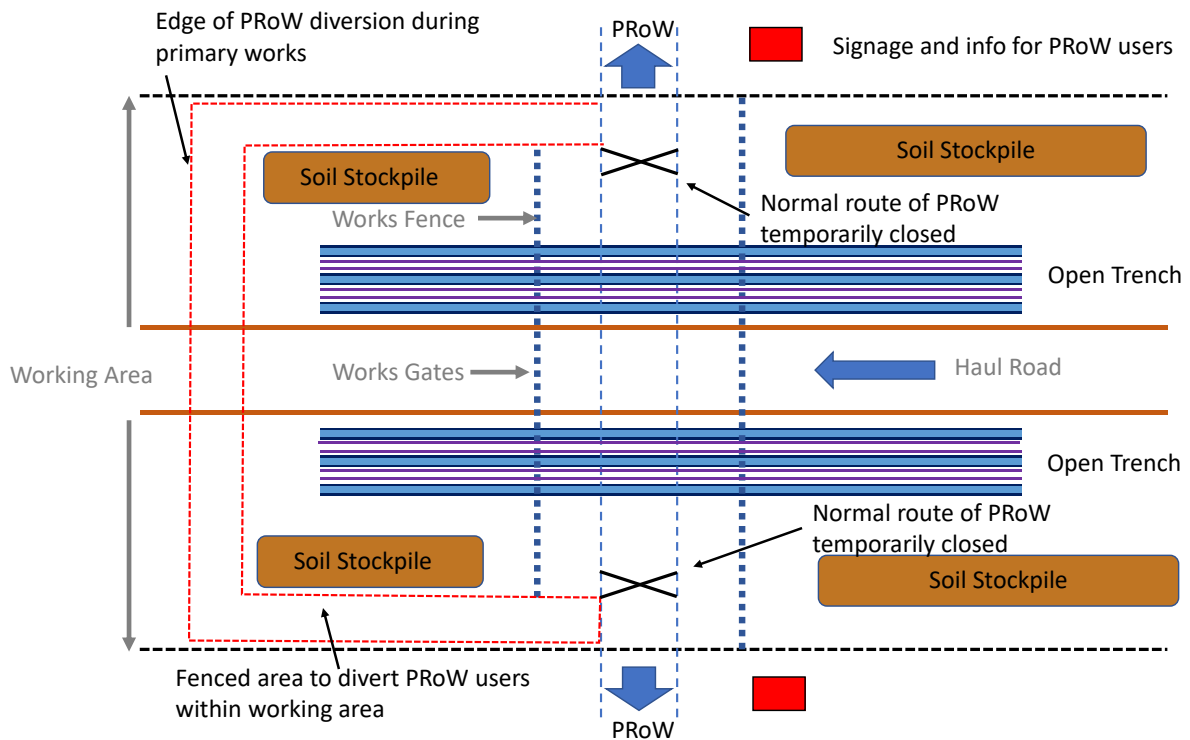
Edge of PRoW diversion during primary works

PRoW

Signage and info for PRoW users

Soil Stockpile

Soil Stockpile

Works Fence

Normal route of PRoW temporarily closed

Open Trench

Working Area

Works Gates

Haul Road

Open Trench

Normal route of PRoW temporarily closed

Soil Stockpile

Soil Stockpile

Fenced area to divert PRoW users within working area

PRoW